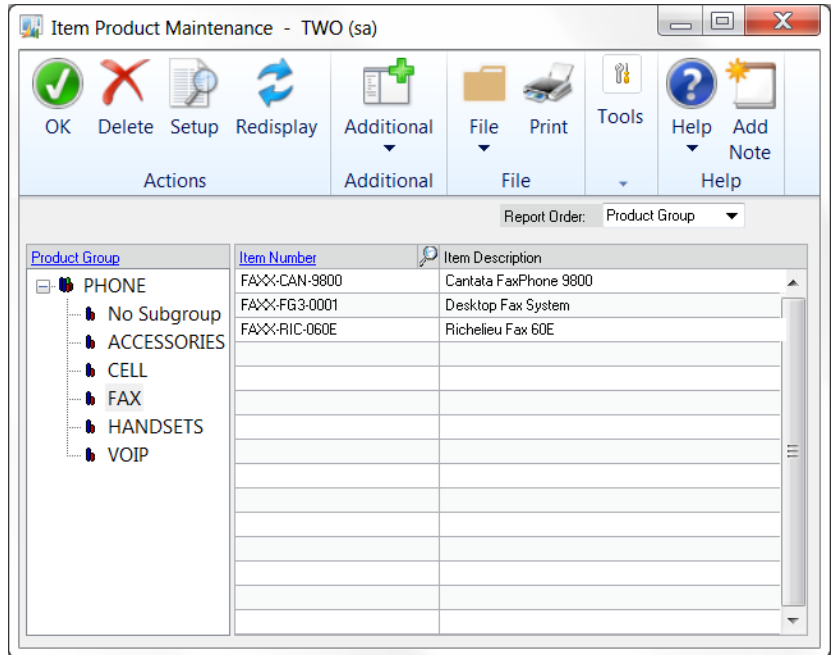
Item Product Maintenance - TWO (sa)

OK Delete Setup Redisplay
Actions

Additional
Additional

File Print
File

Tools

Help Add Note
Help

Report Order: Product Group

Product Group
PHONE
No Subgroup
ACCESSORIES
CELL
FAX
HANDSETS
VOIP

| Item Number | Item Description |
|---|---|
| FAXX-CAN-9800 | Cantata FaxPhone 9800 |
| FAXX-FG3-0001 | Desktop Fax System |
| FAXX-RIC-060E | Richelieu Fax 60E |